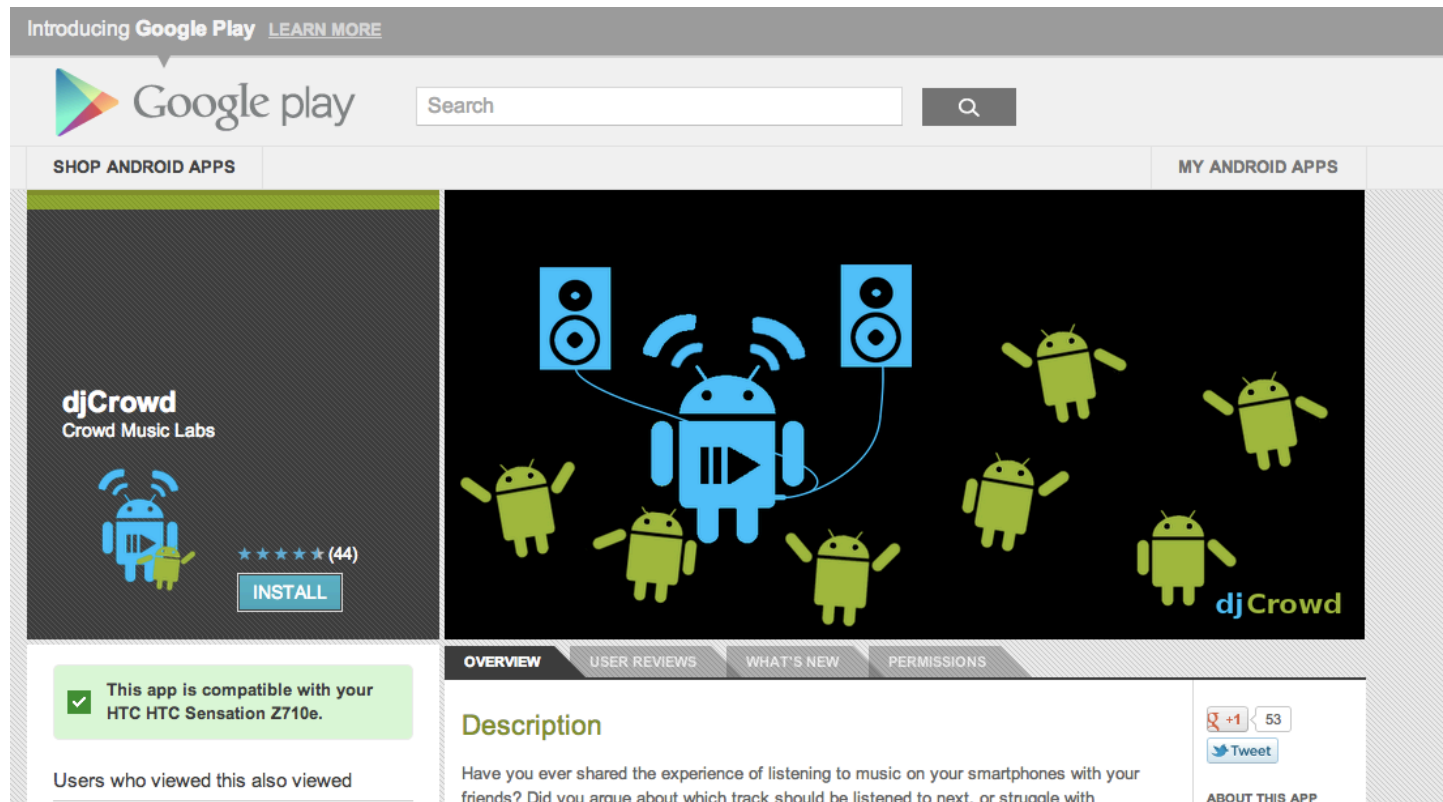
Introducing Google Play LEARN MORE

Google play

Search

SHOP ANDROID APPS

MY ANDROID APPS

djCrowd
Crowd Music Labs

★★★★★ (44)

INSTALL

djCrowd

OVERVIEW USER REVIEWS WHAT'S NEW PERMISSIONS

This app is compatible with your HTC HTC Sensation Z710e.

Users who viewed this also viewed

Description

Have you ever shared the experience of listening to music on your smartphones with your friends? Did you argue about which track should be listened to next, or struggle with

+1 53

Tweet

ABOUT THIS APP